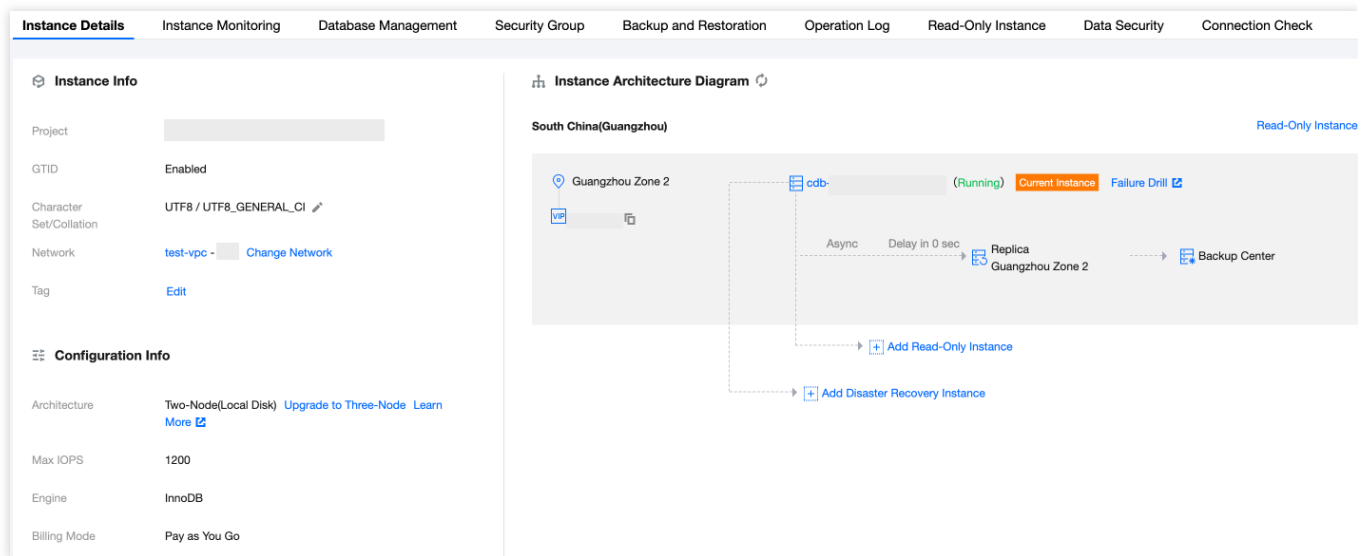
Instance Details Instance Monitoring Database Management Security Group Backup and Restoration Operation Log Read-Only Instance Data Security Connection Check

Instance Info

Project

GTID Enabled

Character Set/Collation UTF8 / UTF8_GENERAL_CI

Network test-vpc - Change Network

Tag Edit

Configuration Info

Architecture Two-Node(Local Disk) Upgrade to Three-Node Learn More

Max IOPS 1200

Engine InnoDB

Billing Mode Pay as You Go

Instance Architecture Diagram

South China(Guangzhou)

Read-Only Instance

Guangzhou Zone 2

VIP

cdb- (Running) Current Instance Failure Drill

Async Delay in 0 sec

Replica
Guangzhou Zone 2

Backup Center

Add Read-Only Instance

Add Disaster Recovery Instance